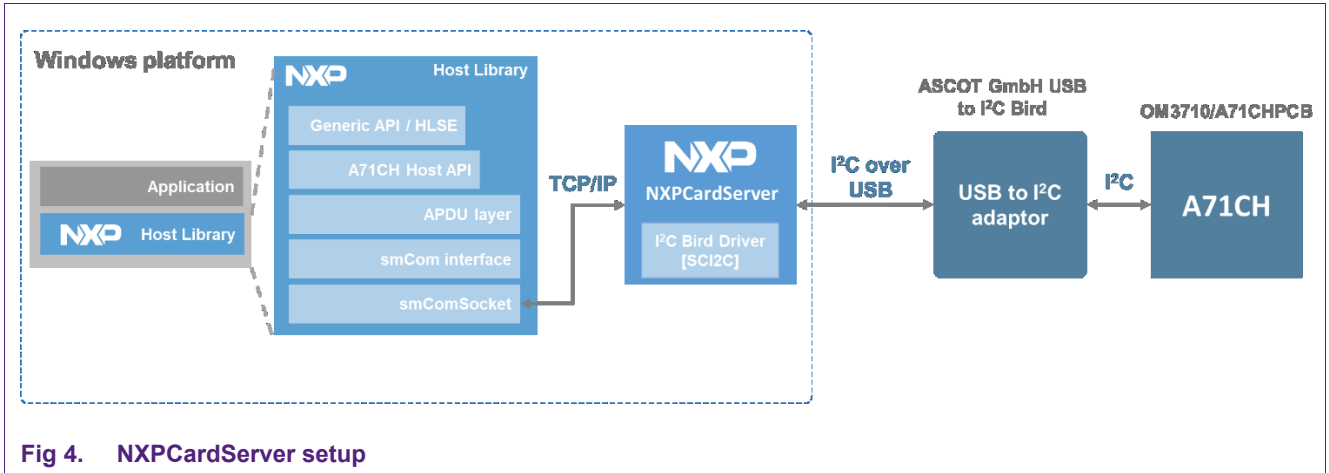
Windows platform

Application

NXP Host Library

NXP Host Library

Generic API / HLSE

A71CH Host API

APDU layer

smCom interface

smComSocket

TCP/IP

NXP

NXPCardServer

I²C Bird Driver [SCI2C]

I²C over USB

ASCOT GmbH USB to I²C Bird

USB to I²C adaptor

I²C

OM3710/A71CHPCB

A71CH

Fig 4. NXPCardServer setup